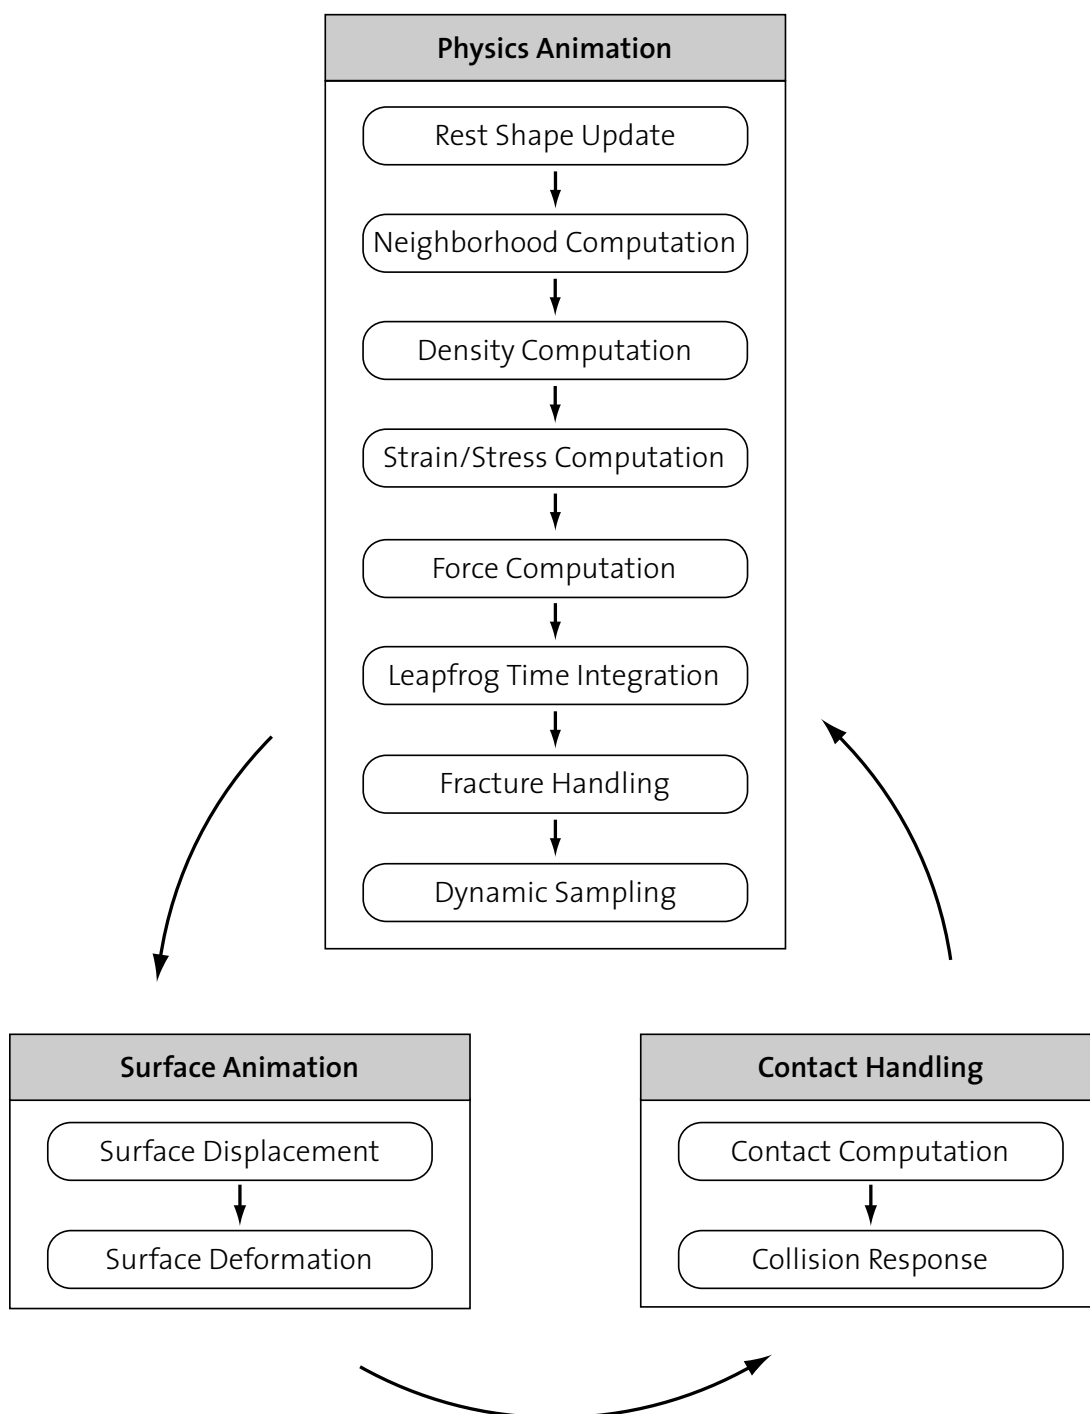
Physics Animation

Rest Shape Update

Neighborhood Computation

Density Computation

Strain/Stress Computation

Force Computation

Leapfrog Time Integration

Fracture Handling

Dynamic Sampling

Surface Animation

Surface Displacement

Surface Deformation

Contact Handling

Contact Computation

Collision Response